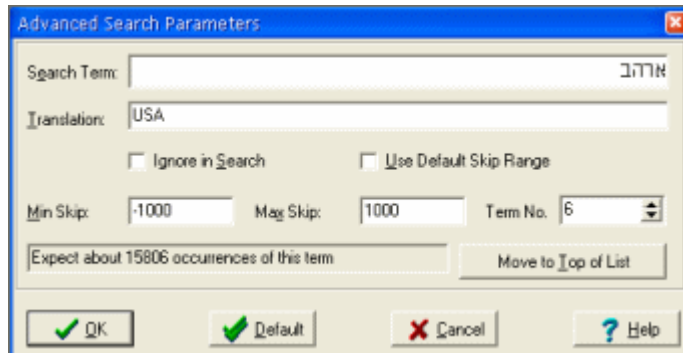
Advanced Search Parameters

Search Term: ארהב

Translation: USA

Ignore in Search

Use Default Skip Range

Min Skip: -1000

Max Skip: 1000

Term No. 6

Expect about 15806 occurrences of this term

Move to Top of List

OK

Default

Cancel

Help